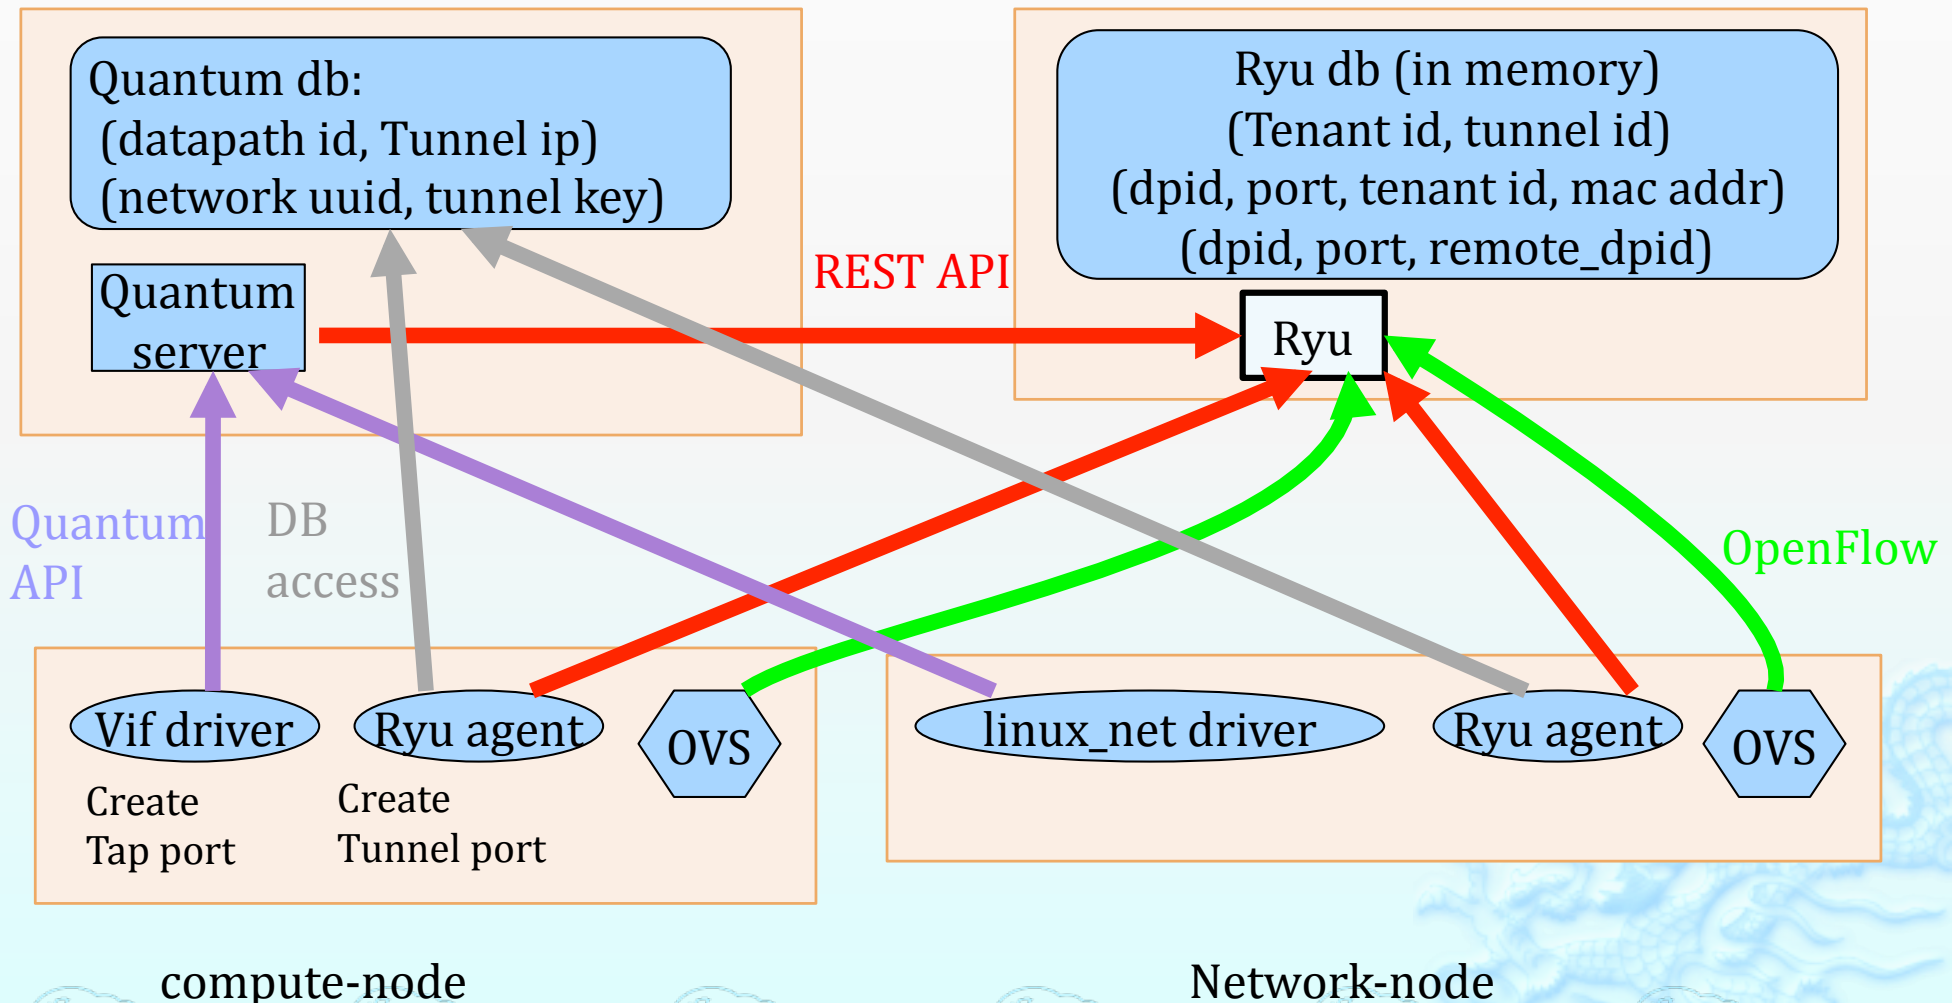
Quantum db:
(datapath id, Tunnel ip)
(network uuid, tunnel key)

Quantum server

Ryu db (in memory)
(Tenant id, tunnel id)
(dpid, port, tenant id, mac addr)
(dpid, port, remote_dpid)

REST API

Ryu

Quantum API

DB access

OpenFlow

Vif driver

Ryu agent

OVS

linux_net driver

Ryu agent

OVS

Create Tap port

Create Tunnel port

compute-node

Network-node